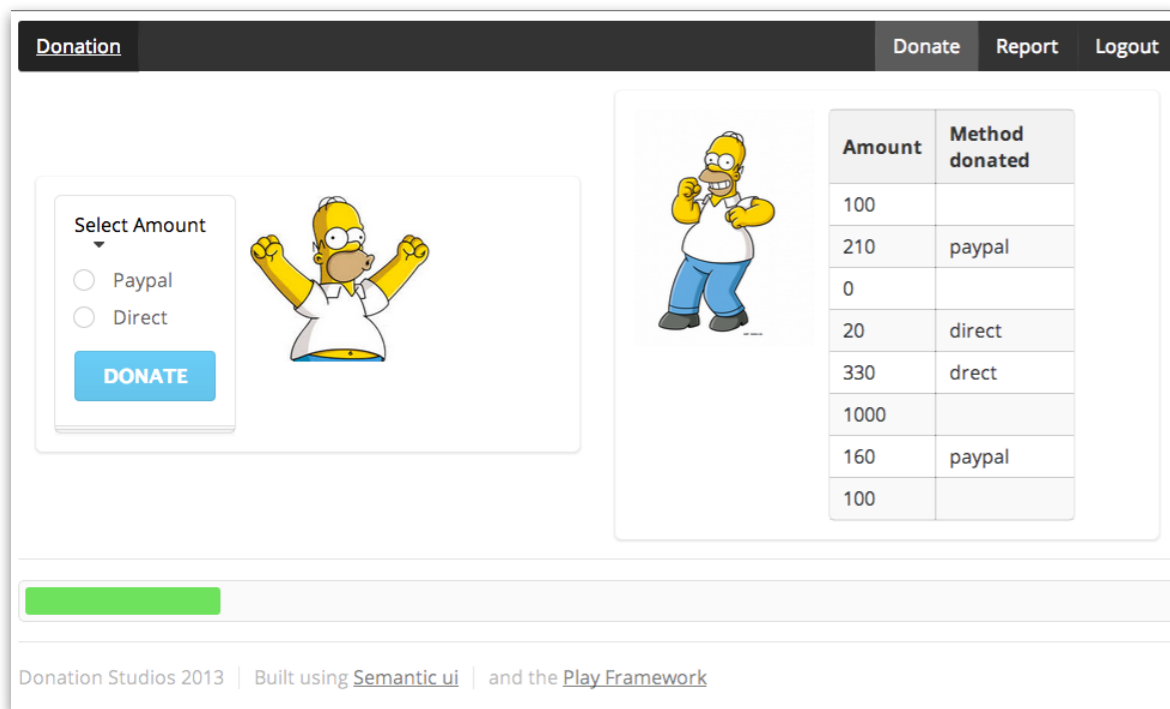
Donation

Donate Report Logout

Select Amount

Paypal

Direct

DONATE

| Amount | Method donated |
|---|---|
| 100 | |
| 210 | paypal |
| 0 | |
| 20 | direct |
| 330 | drect |
| 1000 | |
| 160 | paypal |
| 100 | |

Donation Studios 2013 | Built using Semantic ui | and the Play Framework